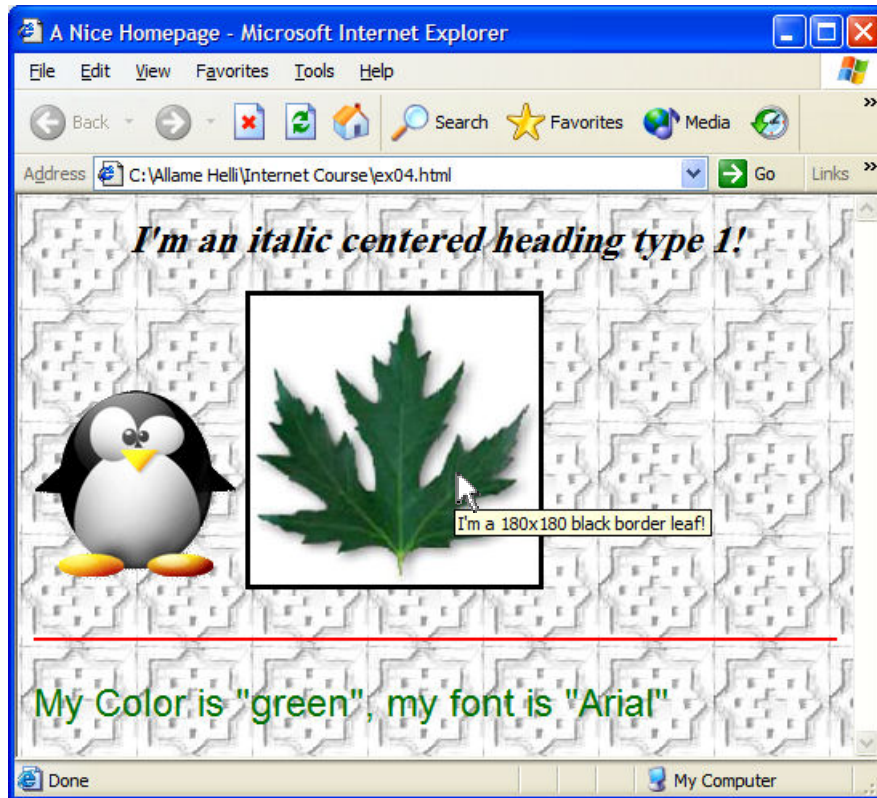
A Nice Homepage - Microsoft Internet Explorer

File Edit View Favorites Tools Help

Back Search Favorites Media

Address C:\Allame Helli\Internet Course\ex04.html Go Links

I'm an italic centered heading type 1!

I'm a 180x180 black border leaf!

My Color is "green", my font is "Arial"

Done My Computer